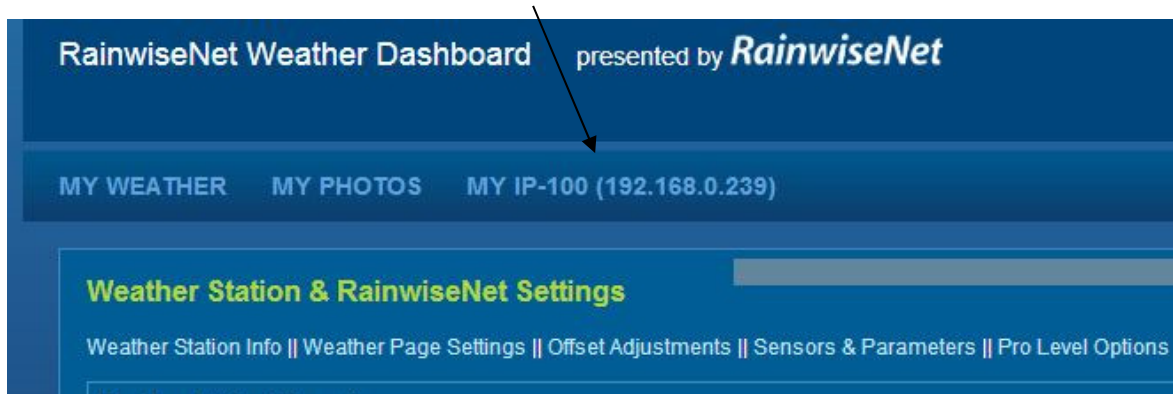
RainwiseNet Weather Dashboard presented by RainwiseNet

MY WEATHER MY PHOTOS MY IP-100 (192.168.0.239)

Weather Station & RainwiseNet Settings

Weather Station Info || Weather Page Settings || Offset Adjustments || Sensors & Parameters || Pro Level Options